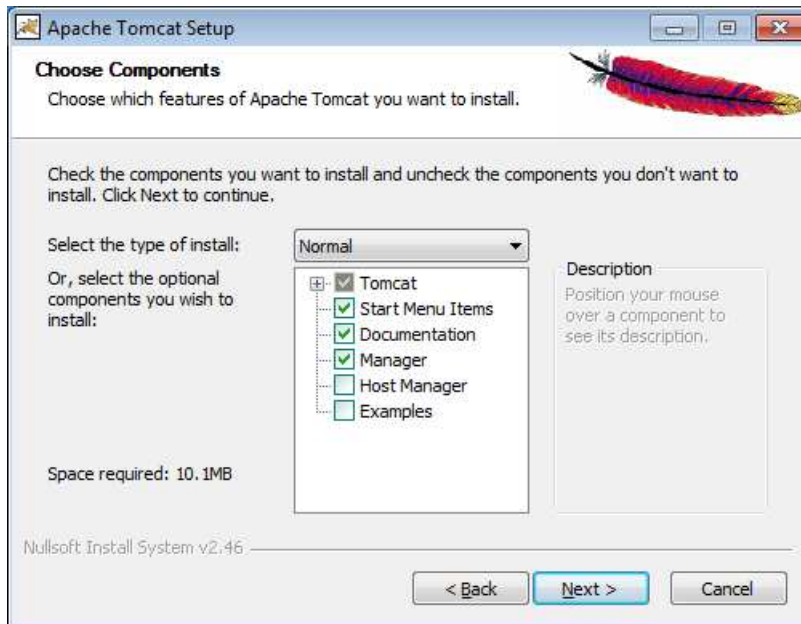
Apache Tomcat Setup

Choose Components

Choose which features of Apache Tomcat you want to install.

Check the components you want to install and uncheck the components you don't want to install. Click Next to continue.

Select the type of install:

Normal

Or, select the optional components you wish to install:

Tomcat
Start Menu Items
Documentation
Manager
Host Manager
Examples

Description

Position your mouse over a component to see its description.

Space required: 10.1MB

Nullsoft Install System v2.46

< Back

Next >

Cancel